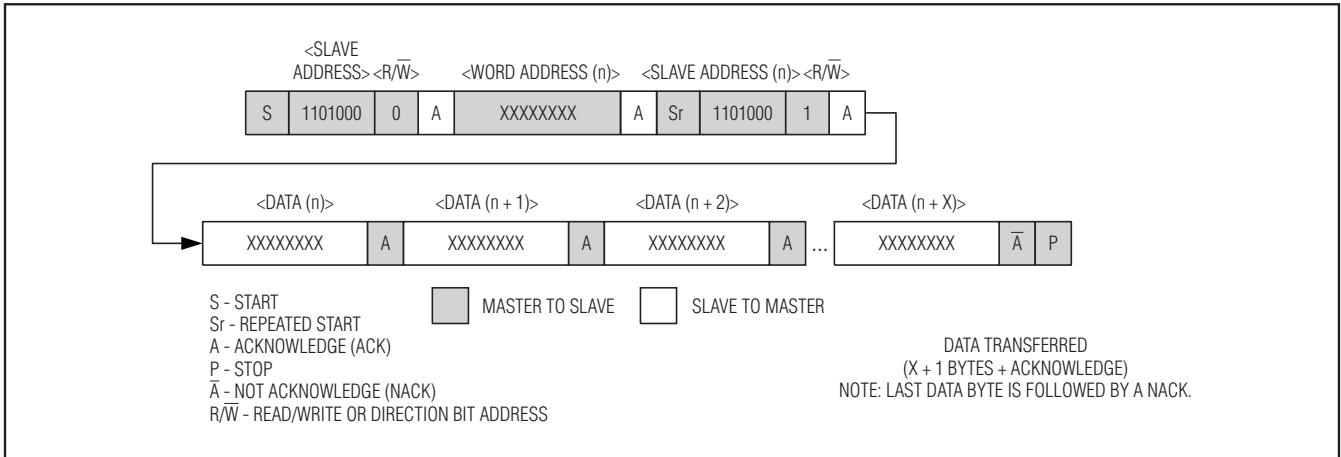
<SLAVE ADDRESS> <R/$\overline{W}$>

<WORD ADDRESS (n)>

<SLAVE ADDRESS (n)> <R/$\overline{W}$>

| S | 1101000 | 0 | A | XXXXXXXX | A | Sr | 1101000 | 1 | A |
|---|---|---|---|---|---|---|---|---|---|

<DATA (n)>

<DATA (n + 1)>

<DATA (n + 2)>

<DATA (n + X)>

| XXXXXXXX | A | XXXXXXXX | A | XXXXXXXX | A | ... | XXXXXXXX | $\overline{A}$ | P |
|---|---|---|---|---|---|---|---|---|---|

S - START
Sr - REPEATED START
A - ACKNOWLEDGE (ACK)
P - STOP
$\overline{A}$ - NOT ACKNOWLEDGE (NACK)
R/$\overline{W}$ - READ/WRITE OR DIRECTION BIT ADDRESS

MASTER TO SLAVE

SLAVE TO MASTER

DATA TRANSFERRED
(X + 1 BYTES + ACKNOWLEDGE)
NOTE: LAST DATA BYTE IS FOLLOWED BY A NACK.